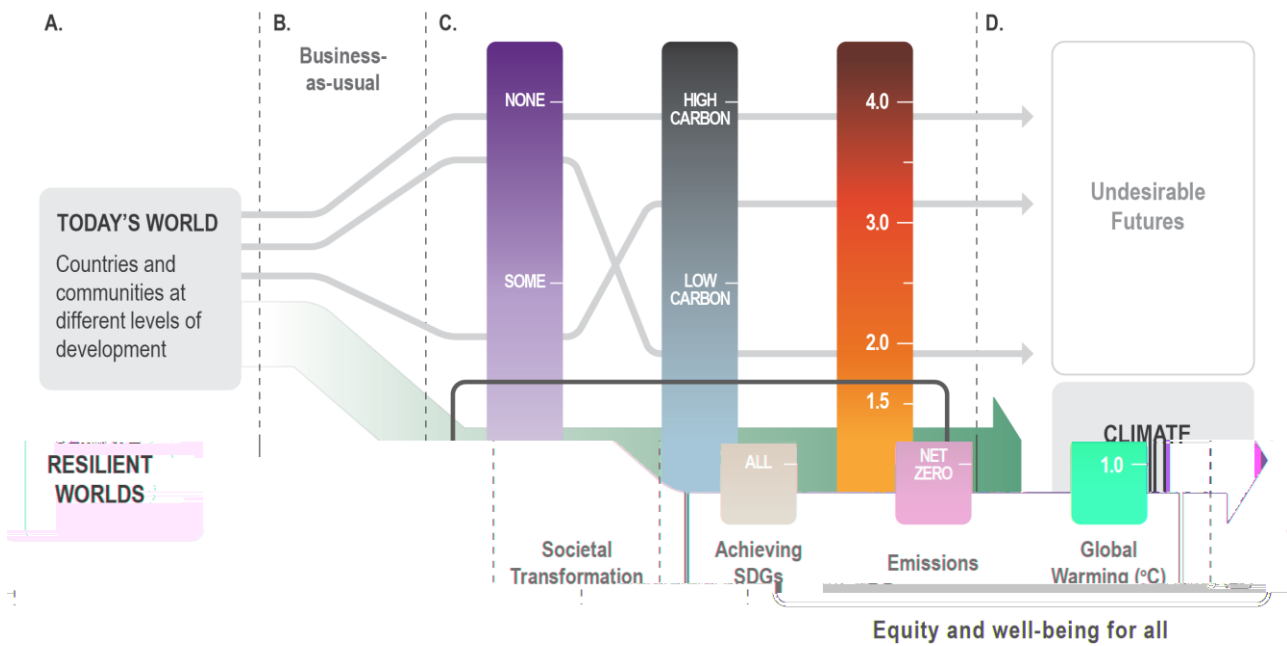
A.

B.

C.

D.

Business-as-usual

TODAY'S WORLD

Countries and communities at different levels of development

NONE

SOME

HIGH CARBON

LOW CARBON

4.0

3.0

2.0

1.5

Undesirable Futures

CLIMATE

RESILIENT WORLDS

ALL

NET ZERO

1.0

Societal Transformation

Achieving SDGs

Emissions

Global Warming (°C)

Equity and well-being for all